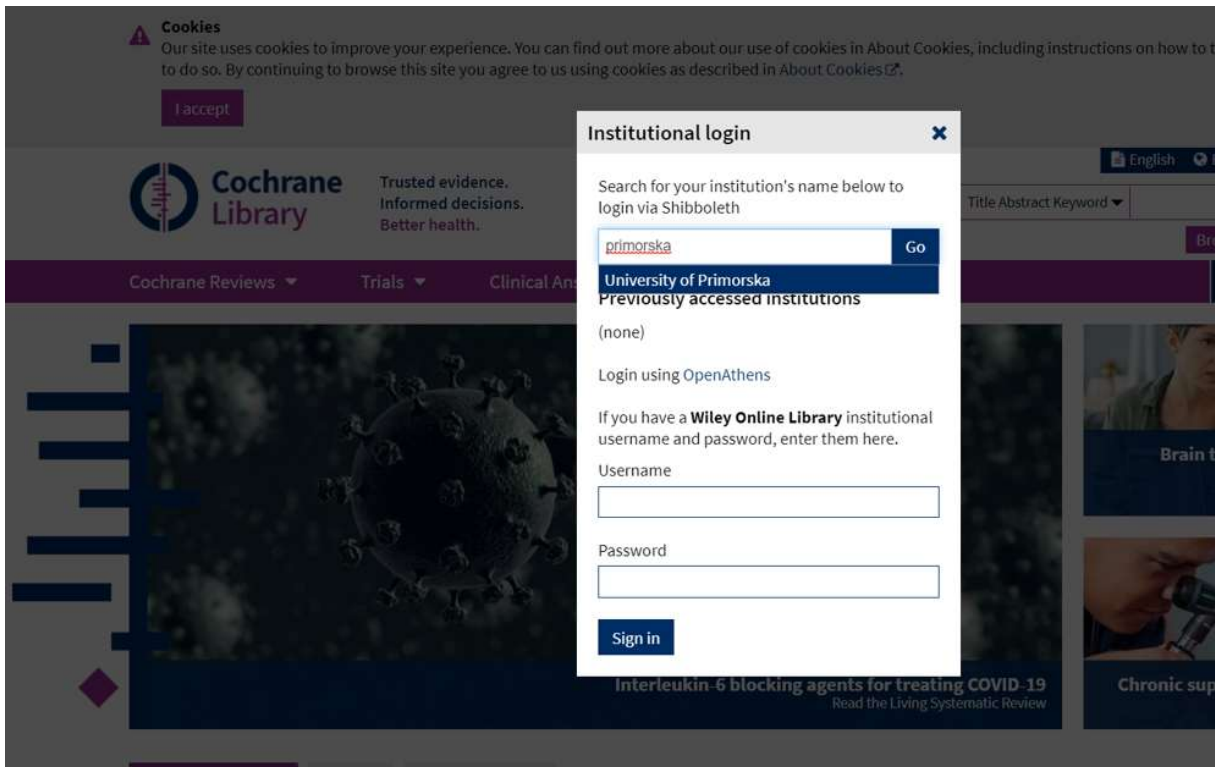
Cookies
Our site uses cookies to improve your experience. You can find out more about our use of cookies in About Cookies, including instructions on how to t to do so. By continuing to browse this site you agree to us using cookies as described in About Cookies.

I accept

Cochrane Library

Trusted evidence. Informed decisions. Better health.

English

Title Abstract Keyword

Br

Cochrane Reviews

Trials

Clinical An

Institutional login

Search for your institution's name below to login via Shibboleth

primorska

Go

University of Primorska

Previously accessed institutions

(none)

Login using OpenAthens

If you have a **Wiley Online Library** institutional username and password, enter them here.

Username

Password

Sign in

Interleukin-6 blocking agents for treating COVID-19
Read the Living Systematic Review

Brain t

Chronic sup